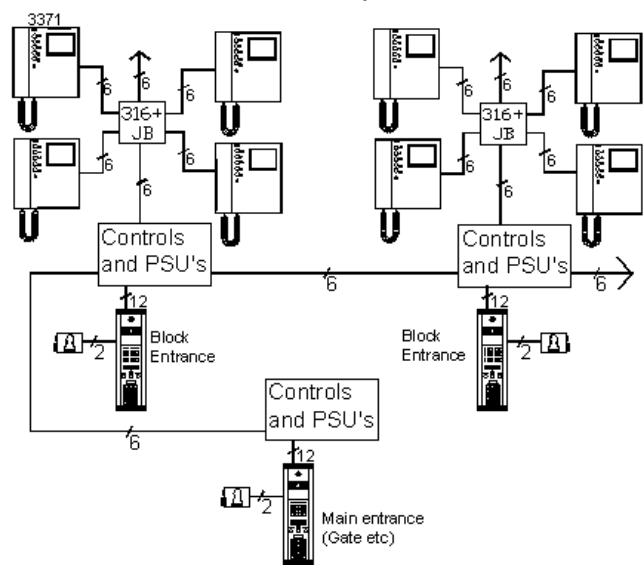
3371

6

6

6

6

316+ JB

6

6

Controls and PSU's

12

2

Block Entrance

6

6

6

6

316+ JB

6

6

Controls and PSU's

6

12

Block Entrance

2

6

Controls and PSU's

6

12

2

Main entrance (Gate etc)